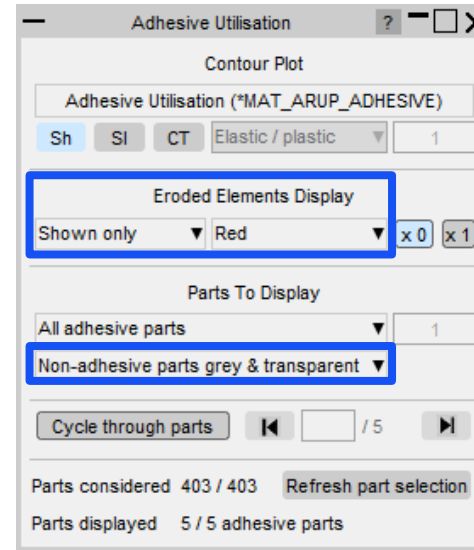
Adhesive Utilisation ?

Contour Plot

Adhesive Utilisation (*MAT_ARUP_ADHESIVE)

Sh SI CT Elastic / plastic 1

Eroded Elements Display

Shown only Red x 0 x 1

Parts To Display

All adhesive parts 1

Non-adhesive parts grey & transparent

Cycle through parts / 5

Parts considered 403 / 403 Refresh part selection

Parts displayed 5 / 5 adhesive parts